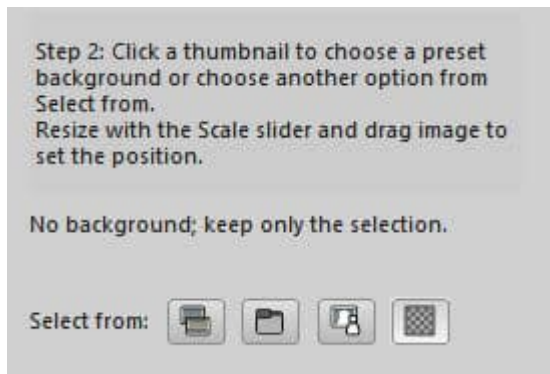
Step 2: Click a thumbnail to choose a preset background or choose another option from Select from.
Resize with the Scale slider and drag image to set the position.

No background; keep only the selection.

Select from: